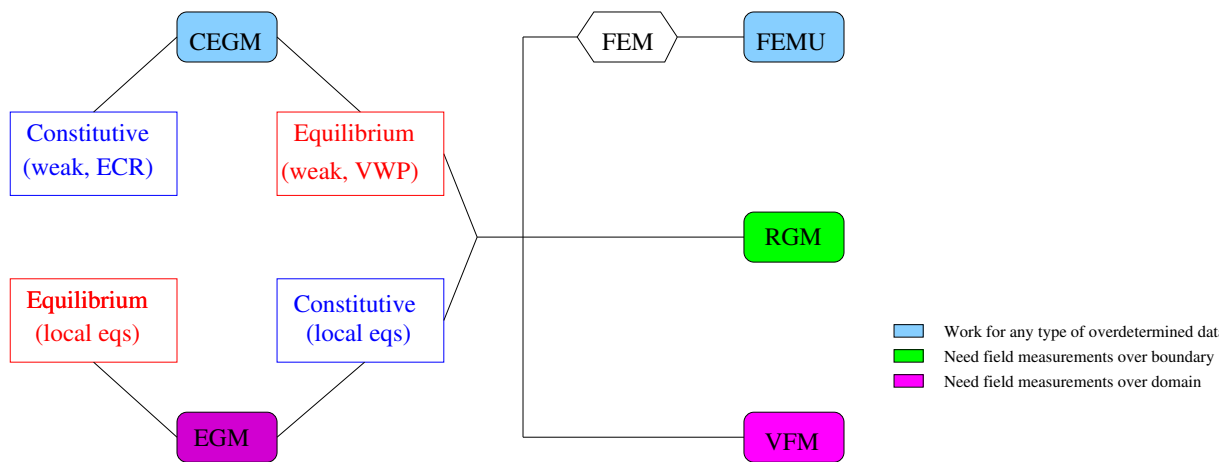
CEGM

Constitutive
(weak, ECR)

Equilibrium
(weak, VWP)

FEM

FEMU

RGM

Equilibrium
(local eqs)

Constitutive
(local eqs)

EGM

VFM

Work for any type of overdetermined dat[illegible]
Need field measurements over boundary
Need field measurements over domain